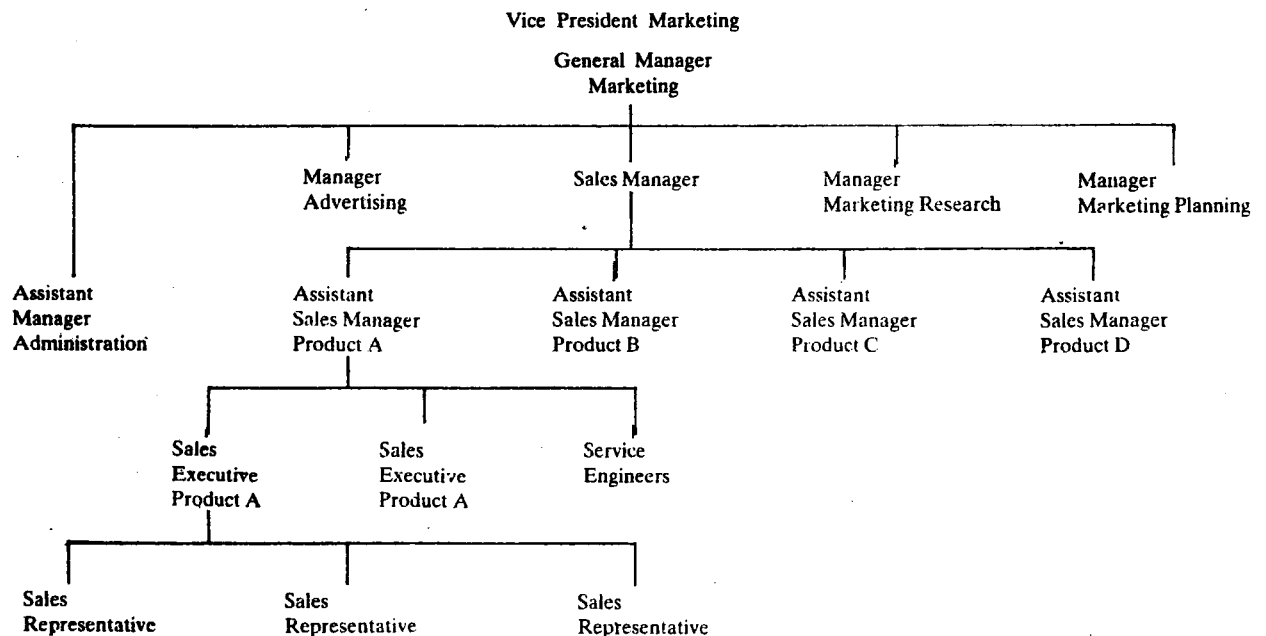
Vice President Marketing

General Manager Marketing

Assistant Manager Administration

Manager Advertising

Sales Manager

Manager Marketing Research

Manager Marketing Planning

Assistant Sales Manager Product A

Assistant Sales Manager Product B

Assistant Sales Manager Product C

Assistant Sales Manager Product D

Sales Executive Product A

Sales Executive Product A

Service Engineers

Sales Representative

Sales Representative

Sales Representative